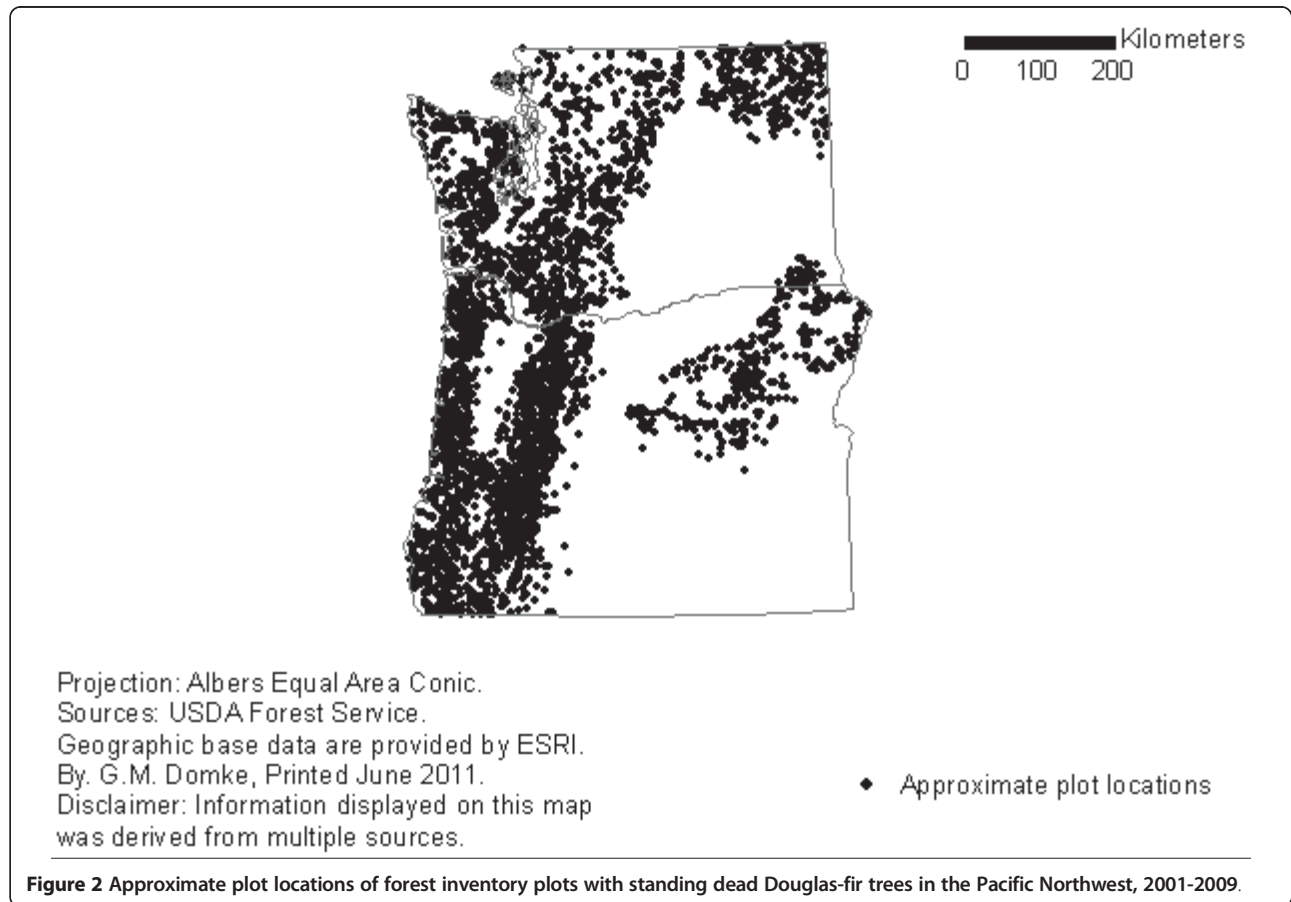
Kilometers
0 100 200

Projection: Albers Equal Area Conic.
Sources: USDA Forest Service.
Geographic base data are provided by ESRI.
By. G.M. Domke, Printed June 2011.
Disclaimer: Information displayed on this map was derived from multiple sources.

Approximate plot locations

Figure 2 Approximate plot locations of forest inventory plots with standing dead Douglas-fir trees in the Pacific Northwest, 2001-2009.